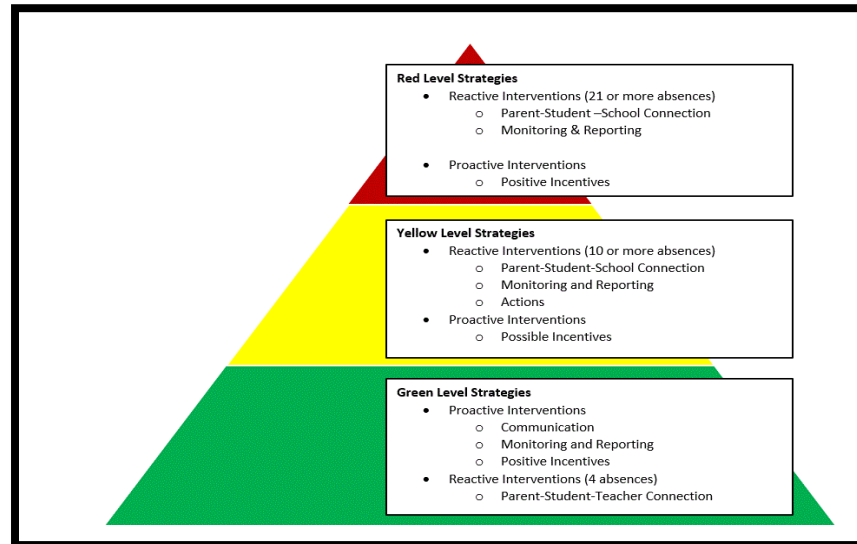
**Red Level Strategies**
- Reactive Interventions (21 or more absences)
  - Parent-Student –School Connection
  - Monitoring & Reporting
- Proactive Interventions
  - Positive Incentives

**Yellow Level Strategies**
- Reactive Interventions (10 or more absences)
  - Parent-Student-School Connection
  - Monitoring and Reporting
  - Actions
- Proactive Interventions
  - Possible Incentives

**Green Level Strategies**
- Proactive Interventions
  - Communication
  - Monitoring and Reporting
  - Positive Incentives
- Reactive Interventions (4 absences)
  - Parent-Student-Teacher Connection